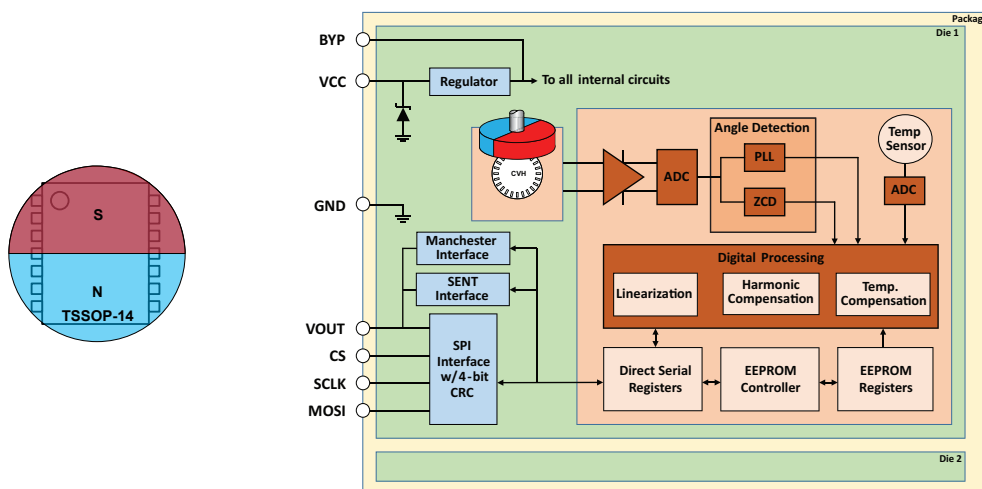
S

N

TSSOP-14

Package

Die 1

BYP

VCC

Regulator

To all internal circuits

CVH

Angle Detection

Temp Sensor

PLL

ADC

ADC

ZCD

GND

Manchester Interface

Digital Processing

SENT Interface

Linearization

Harmonic Compensation

Temp. Compensation

VOUT

CS

SCLK

MOSI

SPI Interface w/4-bit CRC

Direct Serial Registers

EEPROM Controller

EEPROM Registers

Die 2